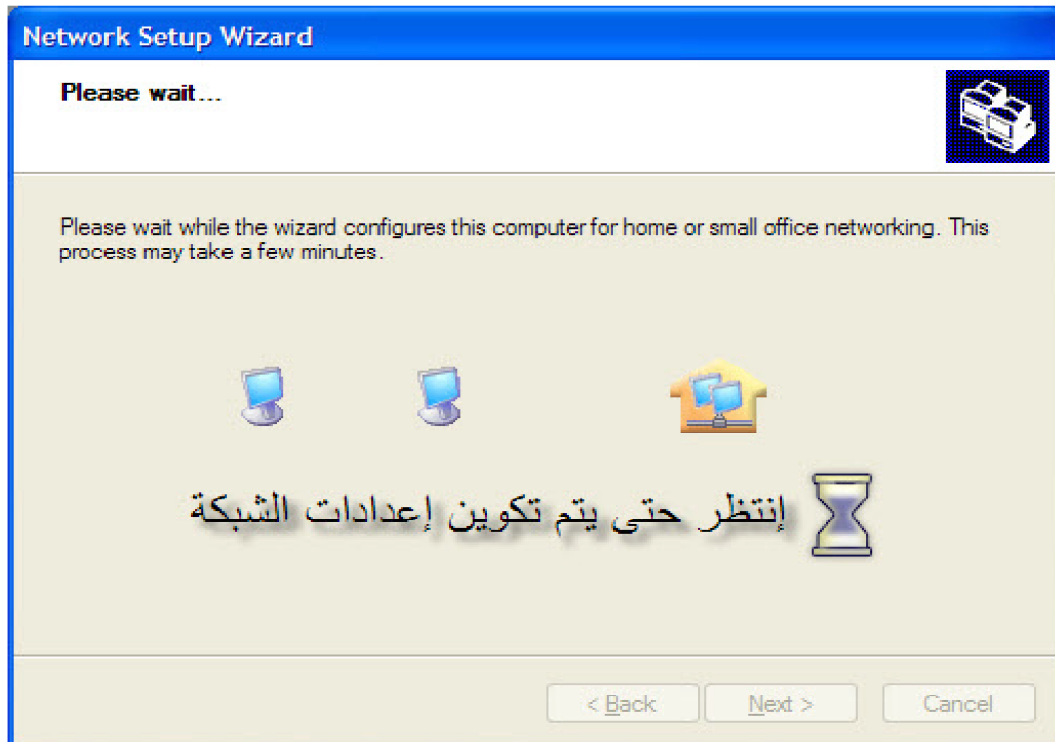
Network Setup Wizard

Please wait...

Please wait while the wizard configures this computer for home or small office networking. This process may take a few minutes.

إنتظر حتى يتم تكوين إعدادات الشبكة

< Back
Next >
Cancel